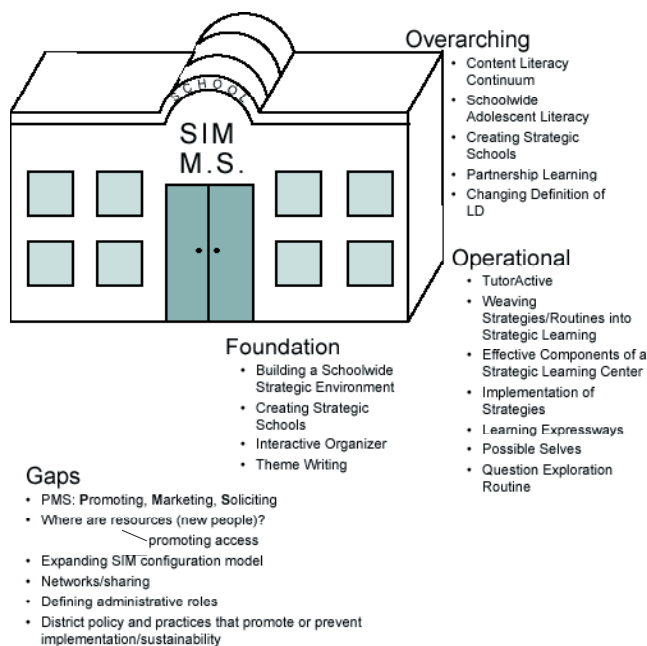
SCHOOL

SIM
M.S.

Overarching
- Content Literacy Continuum
- Schoolwide Adolescent Literacy
- Creating Strategic Schools
- Partnership Learning
- Changing Definition of LD

Operational
- TutorActive
- Weaving Strategies/Routines into Strategic Learning
- Effective Components of a Strategic Learning Center
- Implementation of Strategies
- Learning Expressways
- Possible Selves
- Question Exploration Routine

Foundation
- Building a Schoolwide Strategic Environment
- Creating Strategic Schools
- Interactive Organizer
- Theme Writing

Gaps
- PMS: Promoting, Marketing, Soliciting
- Where are resources (new people)?
promoting access
- Expanding SIM configuration model
- Networks/sharing
- Defining administrative roles
- District policy and practices that promote or prevent implementation/sustainability